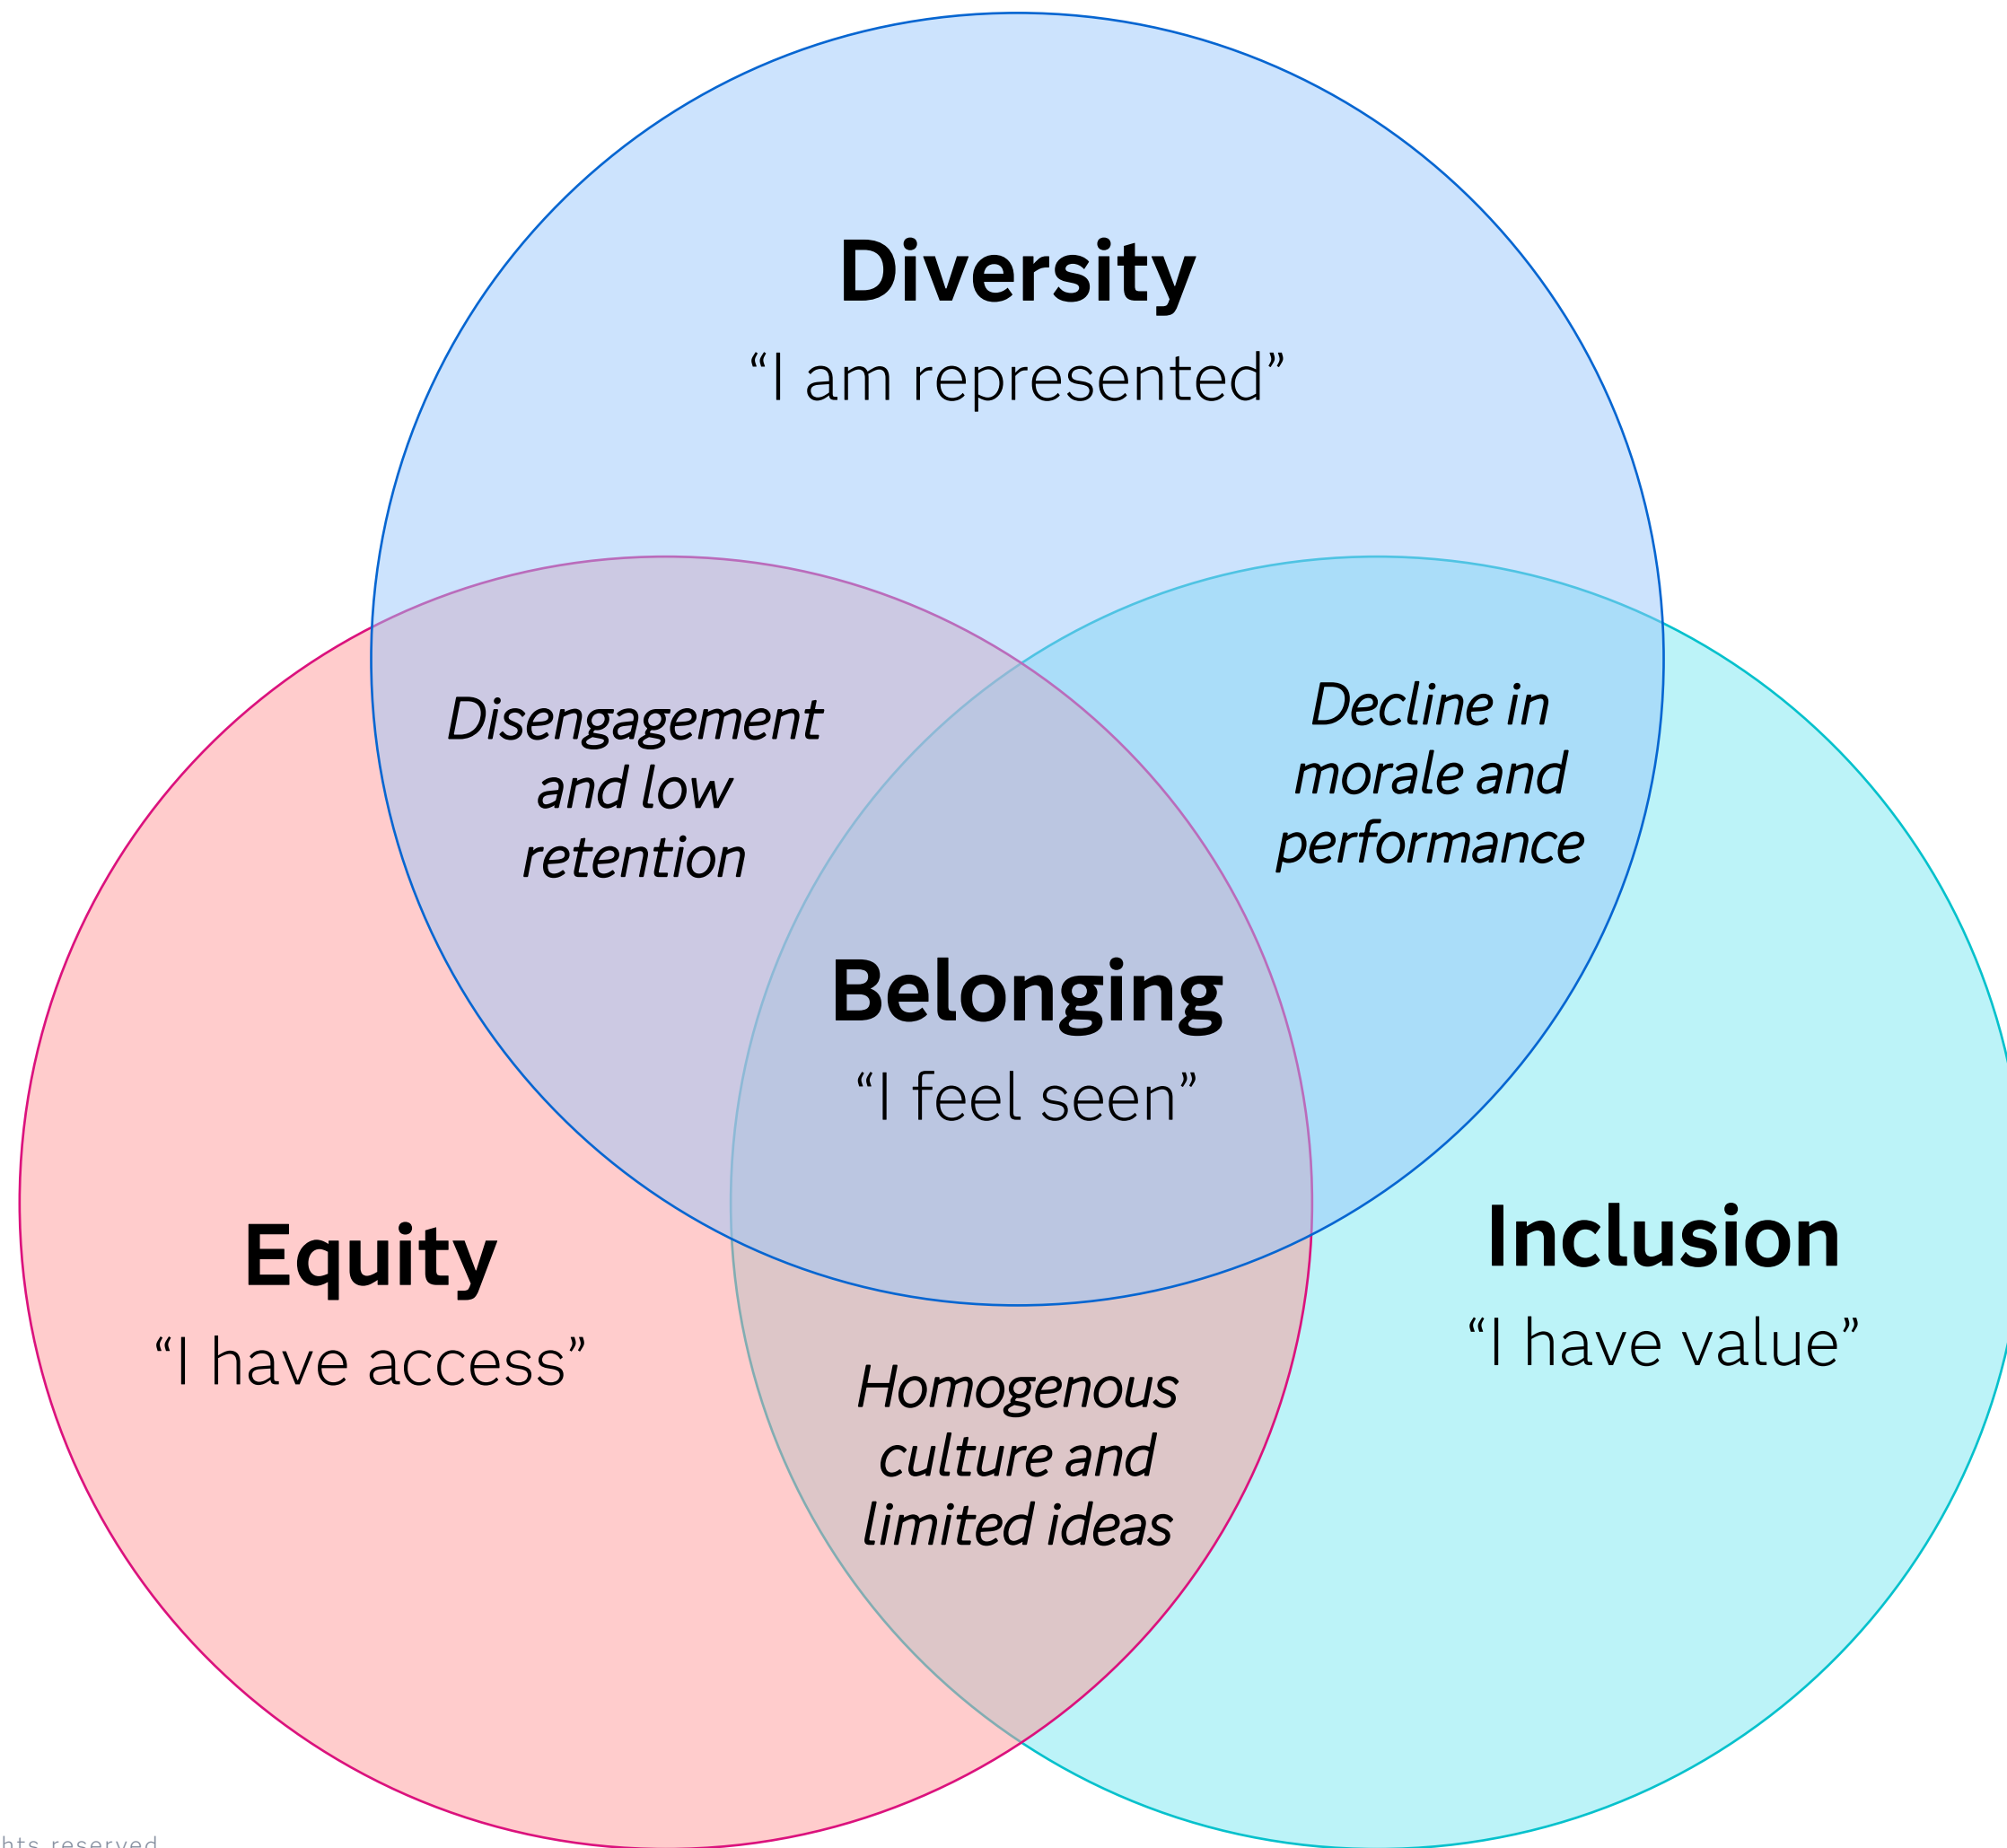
Diversity
“I am represented”

Disengagement and low retention

Decline in morale and performance

Belonging
“I feel seen”

Equity
“I have access”

Inclusion
“I have value”

Homogenous culture and limited ideas

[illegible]hts reserved